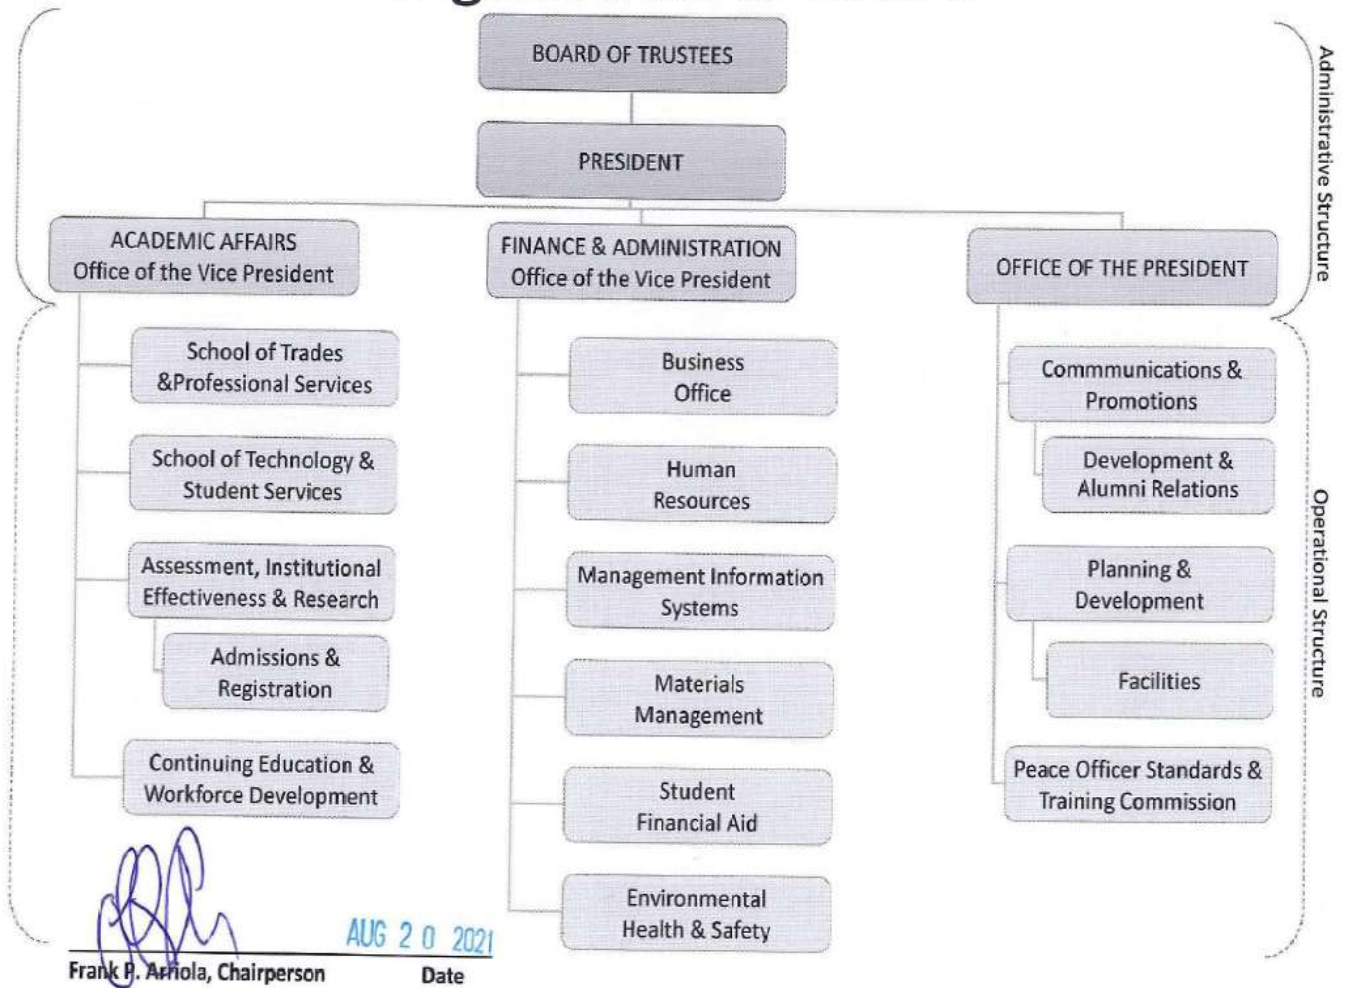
BOARD OF TRUSTEES

PRESIDENT

ACADEMIC AFFAIRS
Office of the Vice President

FINANCE & ADMINISTRATION
Office of the Vice President

OFFICE OF THE PRESIDENT

Administrative Structure

School of Trades &Professional Services

School of Technology & Student Services

Assessment, Institutional Effectiveness & Research

Admissions & Registration

Continuing Education & Workforce Development

Business Office

Human Resources

Management Information Systems

Materials Management

Student Financial Aid

Environmental Health & Safety

Commmunications & Promotions

Development & Alumni Relations

Planning & Development

Facilities

Peace Officer Standards & Training Commission

Operational Structure

AUG 20 2021

Frank P. Arriola, Chairperson

Date